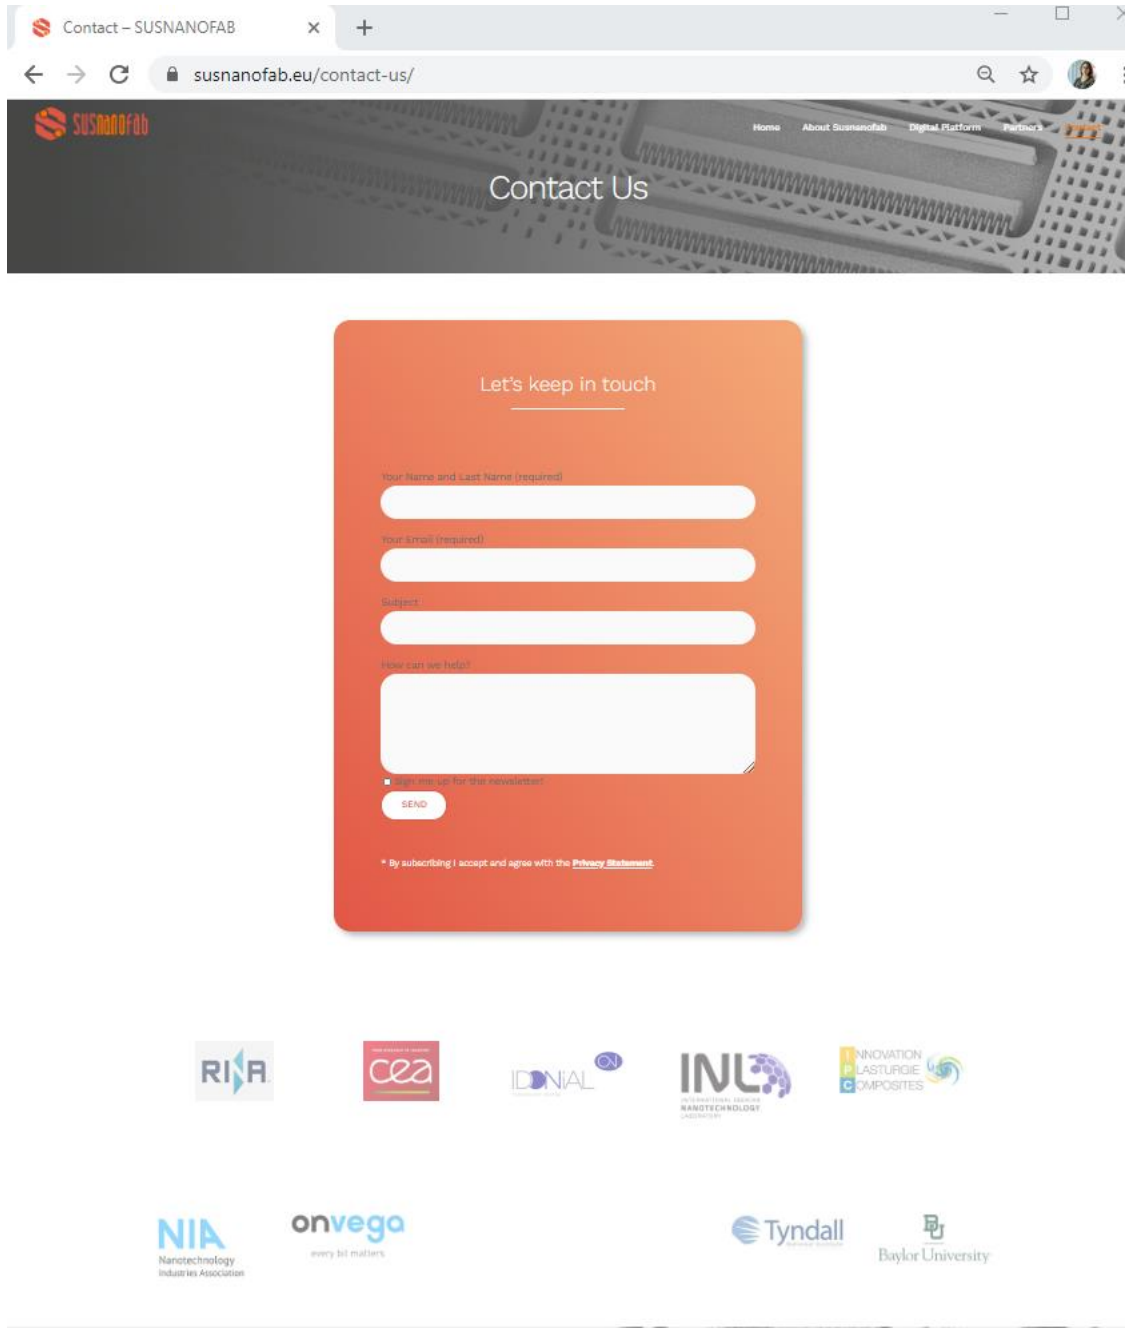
Contact – SUSNANOFAB

susnanofab.eu/contact-us/

SUSNANOFAB

Home About Susnanofab Digital Platform Partners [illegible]

Contact Us

Let's keep in touch

Your Name and Last Name (required)

Your Email (required)

Subject

How can we help?

Sign me up for the newsletter!

SEND

* By subscribing I accept and agree with the Privacy Statement

RINA

cea

IDONIAL

INL INTERNATIONAL IBERIAN NANOTECHNOLOGY LABORATORY

INNOVATION PLASTURGIE COMPOSITES

NIA Nanotechnology Industries Association

onvega every bit matters

Tyndall

Baylor University